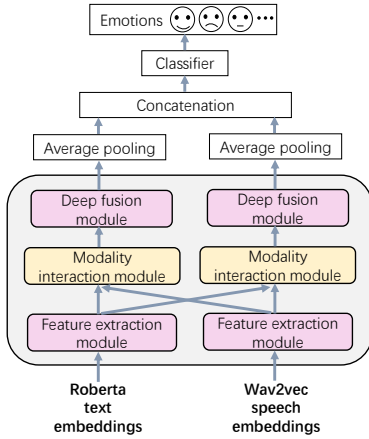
Emotions ···

Classifier

Concatenation

Average pooling

Average pooling

Deep fusion module

Deep fusion module

Modality interaction module

Modality interaction module

Feature extraction module

Feature extraction module

Roberta text embeddings

Wav2vec speech embeddings